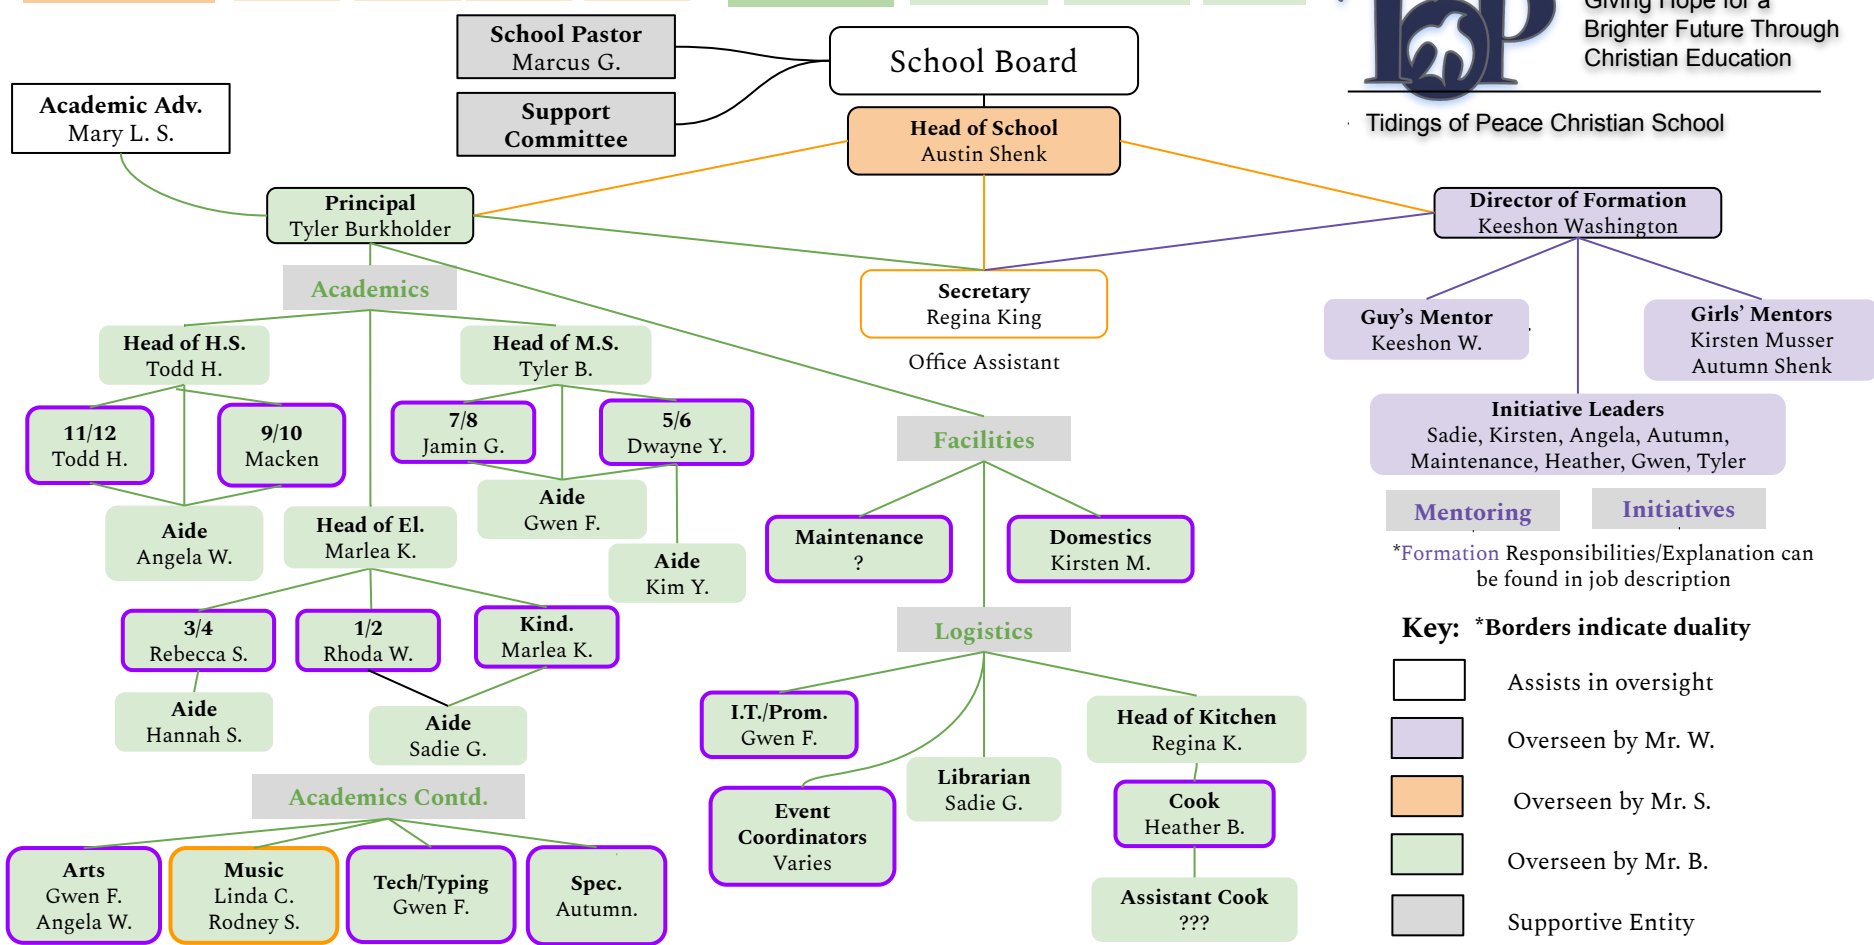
Giving Hope for a Brighter Future Through Christian Education

Tidings of Peace Christian School

School Pastor
Marcus G.

Support Committee

School Board

Academic Adv.
Mary L. S.

Head of School
Austin Shenk

Principal
Tyler Burkholder

Director of Formation
Keeshon Washington

Secretary
Regina King

Office Assistant

Academics

Head of H.S.
Todd H.

Head of M.S.
Tyler B.

11/12
Todd H.

9/10
Macken

7/8
Jamin G.

5/6
Dwayne Y.

Aide
Gwen F.

Aide
Angela W.

Head of El.
Marlea K.

Aide
Kim Y.

3/4
Rebecca S.

1/2
Rhoda W.

Kind.
Marlea K.

Aide
Hannah S.

Aide
Sadie G.

Academics Contd.

Arts
Gwen F.
Angela W.

Music
Linda C.
Rodney S.

Tech/Typing
Gwen F.

Spec.
Autumn.

Facilities

Maintenance
?

Domestics
Kirsten M.

Logistics

I.T./Prom.
Gwen F.

Event Coordinators
Varies

Librarian
Sadie G.

Head of Kitchen
Regina K.

Cook
Heather B.

Assistant Cook
???

Guy's Mentor
Keeshon W.

Girls' Mentors
Kirsten Musser
Autumn Shenk

Initiative Leaders
Sadie, Kirsten, Angela, Autumn, Maintenance, Heather, Gwen, Tyler

Mentoring

Initiatives

*Formation Responsibilities/Explanation can be found in job description

Key: *Borders indicate duality

Assists in oversight

Overseen by Mr. W.

Overseen by Mr. S.

Overseen by Mr. B.

Supportive Entity